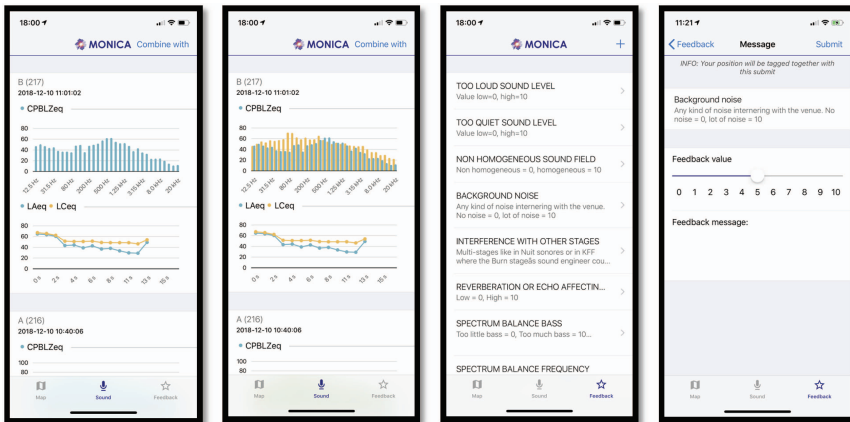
18:00

MONICA Combine with

B (217)
2018-12-10 11:01:02

CPBLZeq

80
60
40
20
0

12.5 Hz 31.5 Hz 80 Hz 200 Hz 500 Hz 1.25 kHz 3.15 kHz 8.0 kHz 20 kHz

LAeq LCeq

80
60
40
20
0

0 s 2 s 4 s 6 s 8 s 11 s 13 s 15 s

A (216)
2018-12-10 10:40:06

CPBLZeq

100
80

Map Sound Feedback

18:00

MONICA Combine with

B (217)
2018-12-10 11:01:02

CPBLZeq

80
60
40
20
0

12.5 Hz 31.5 Hz 80 Hz 200 Hz 500 Hz 1.25 kHz 3.15 kHz 8.0 kHz 20 kHz

LAeq LCeq

80
60
40
20
0

0 s 2 s 4 s 6 s 8 s 11 s 13 s 15 s

A (216)
2018-12-10 10:40:06

CPBLZeq

100
80

Map Sound Feedback

18:00

MONICA +

TOO LOUD SOUND LEVEL
Value low=0, high=10

TOO QUIET SOUND LEVEL
Value low=0, high=10

NON HOMOGENEOUS SOUND FIELD
Non homogeneous = 0, homogeneous = 10

BACKGROUND NOISE
Any kind of noise internering with the venue. No noise = 0, lot of noise = 10

INTERFERENCE WITH OTHER STAGES
Multi-stages like in Nuit sonores or in KFF where the Burn stageâs sound engineer cou...

REVERBERATION OR ECHO AFFECTIN...
Low = 0, High = 10

SPECTRUM BALANCE BASS
Too little bass = 0, Too much bass = 10...

SPECTRUM BALANCE FREQUENCY

Map Sound Feedback

11:21

Feedback Message Submit

INFO: Your position will be tagged together with this submit

Background noise
Any kind of noise internering with the venue. No noise = 0, lot of noise = 10

Feedback value

0 1 2 3 4 5 6 7 8 9 10

Feedback message:

Map Sound Feedback